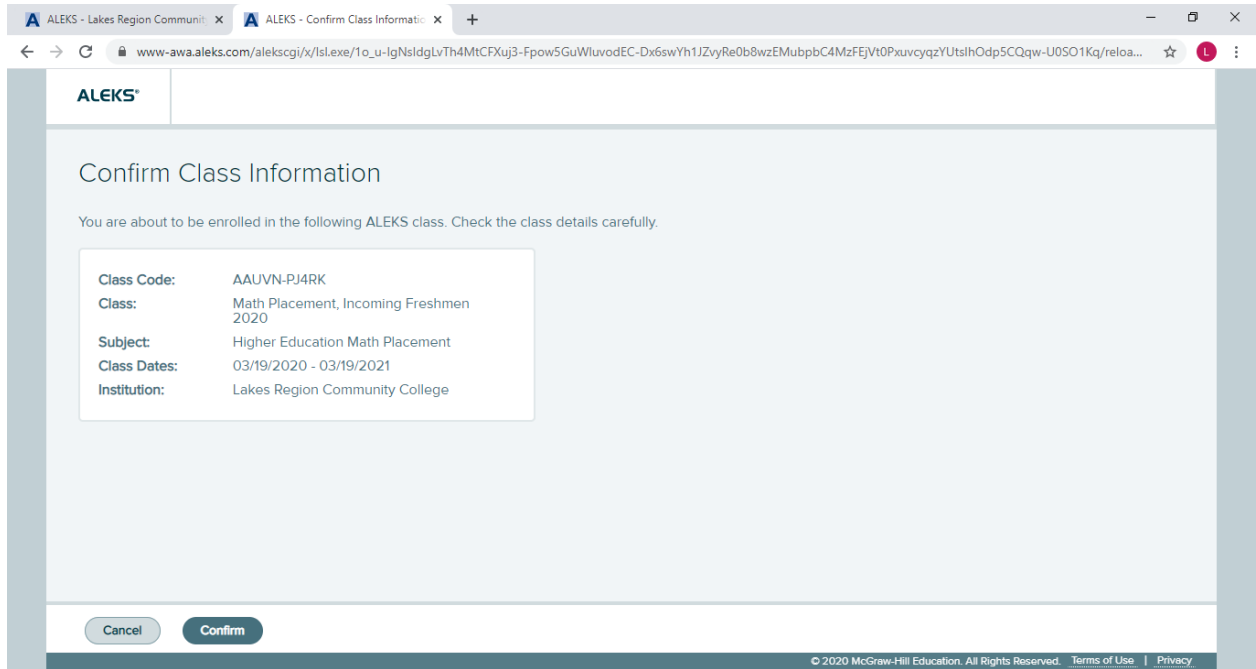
ALEKS - Lakes Region Communit ×
ALEKS - Confirm Class Informatio ×
+

www-awa.aleks.com/alekscgi/x/Isl.exe/1o_u-IgNsIdgLvTh4MtCFXuj3-Fpow5GuWluvodEC-Dx6swYh1JZvyRe0b8wzEMubpbC4MzFEjVt0PxuvcyqzYUtsIhOdp5CQqw-U0SO1Kq/reloa...

L

ALEKS®

Confirm Class Information

You are about to be enrolled in the following ALEKS class. Check the class details carefully.

| | |
|---|---|
| Class Code: | AAUVN-PJ4RK |
| Class: | Math Placement, Incoming Freshmen 2020 |
| Subject: | Higher Education Math Placement |
| Class Dates: | 03/19/2020 - 03/19/2021 |
| Institution: | Lakes Region Community College |

Cancel
Confirm

© 2020 McGraw-Hill Education. All Rights Reserved. Terms of Use | Privacy